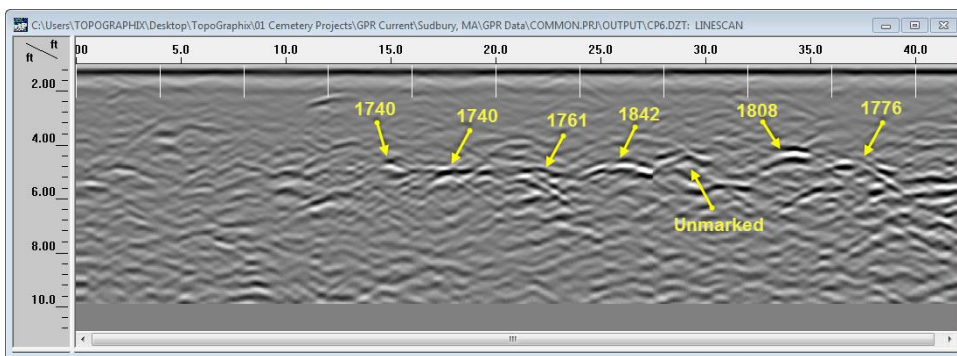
C:\Users\TOPOGRAPHIX\Desktop\TopoGraphix\01 Cemetery Projects\GPR Current\Sudbury, MA\GPR Data\COMMON.PRJ\OUTPUT\CP6.DZT: LINESCAN

ft
ft

00
5.0
10.0
15.0
20.0
25.0
30.0
35.0
40.0

2.00
4.00
6.00
8.00
10.0

1740
1740
1761
1842
1808
1776
Unmarked